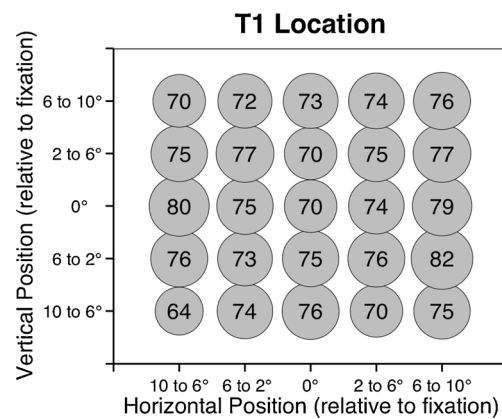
T1 Location

Vertical Position (relative to fixation)

6 to 10°
2 to 6°
0°
6 to 2°
10 to 6°

70 72 73 74 76
75 77 70 75 77
80 75 70 74 79
76 73 75 76 82
64 74 76 70 75

10 to 6° 6 to 2° 0° 2 to 6° 6 to 10°

Horizontal Position (relative to fixation)